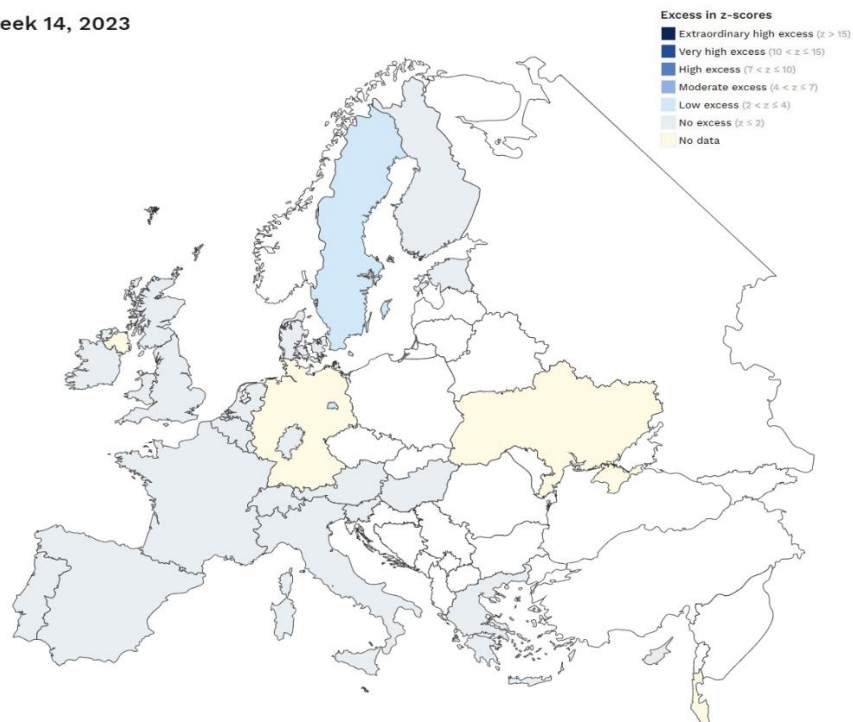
eek 14, 2023

Excess in z-scores
Extraordinary high excess ($z > 15$)
Very high excess ($10 < z \leq 15$)
High excess ($7 < z \leq 10$)
Moderate excess ($4 < z \leq 7$)
Low excess ($2 < z \leq 4$)
No excess ($z \leq 2$)
No data